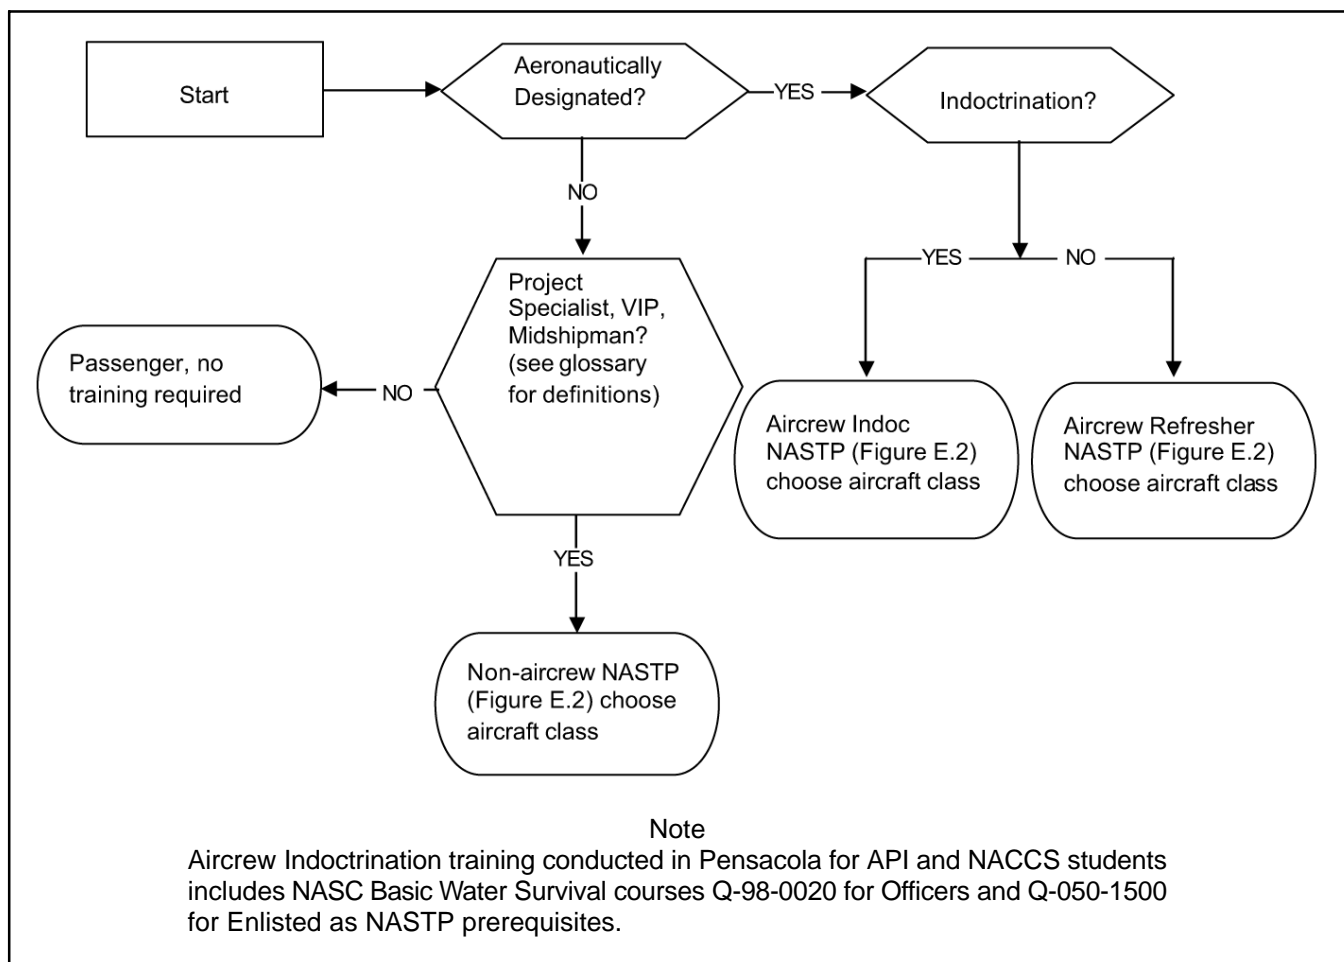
Start

Aeronautically Designated?

YES

Indoctrination?

NO

YES

NO

Project Specialist, VIP, Midshipman? (see glossary for definitions)

Passenger, no training required

NO

Aircrew Indoc NASTP (Figure E.2) choose aircraft class

Aircrew Refresher NASTP (Figure E.2) choose aircraft class

YES

Non-aircrew NASTP (Figure E.2) choose aircraft class

Note
Aircrew Indoctrination training conducted in Pensacola for API and NACCS students includes NASC Basic Water Survival courses Q-98-0020 for Officers and Q-050-1500 for Enlisted as NASTP prerequisites.